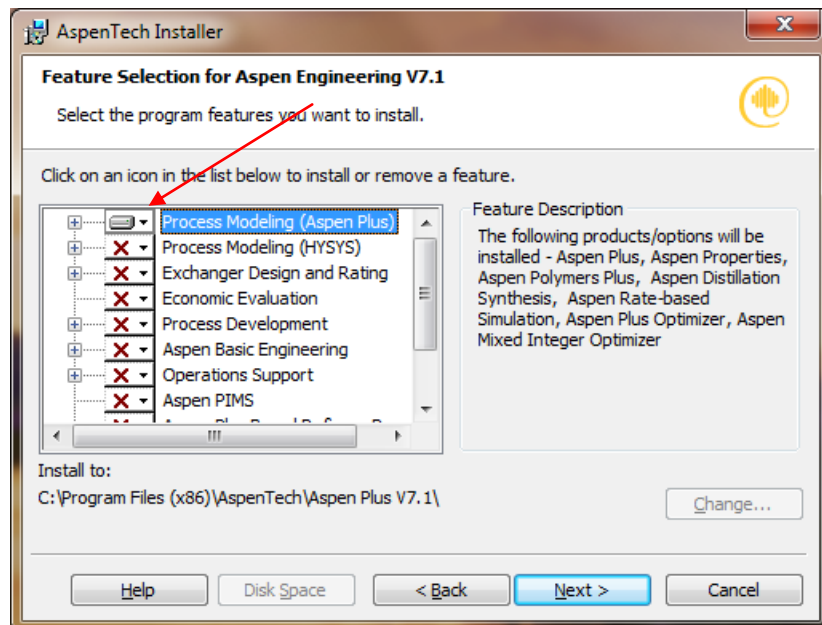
AspenTech Installer

Feature Selection for Aspen Engineering V7.1

Select the program features you want to install.

Click on an icon in the list below to install or remove a feature.

Process Modeling (Aspen Plus)
Process Modeling (HYSYS)
Exchanger Design and Rating
Economic Evaluation
Process Development
Aspen Basic Engineering
Operations Support
Aspen PIMS
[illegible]

Feature Description

The following products/options will be installed - Aspen Plus, Aspen Properties, Aspen Polymers Plus, Aspen Distillation Synthesis, Aspen Rate-based Simulation, Aspen Plus Optimizer, Aspen Mixed Integer Optimizer

Install to:
C:\Program Files (x86)\AspenTech\Aspen Plus V7.1\

Change...

Help
Disk Space
< Back
Next >
Cancel